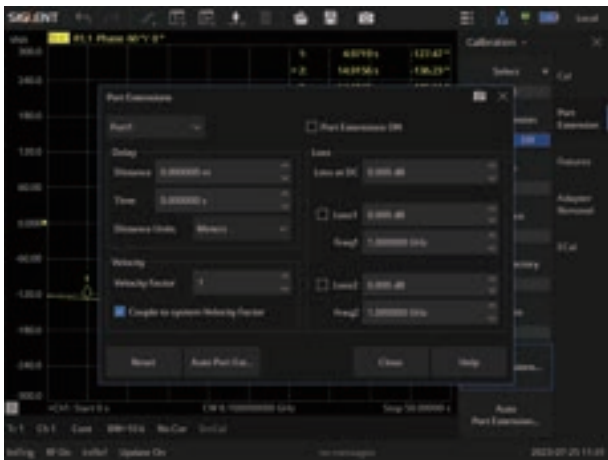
SIGLENT

Local

Tr1 S11 Phase 90°/ 0°

300.0

240.0

180.0

120.0

60.00

0.000

-60.00

-120.0

-180.0

-240.0

-300.0

1 4.0719 s -127.67°
2 14.9156 s -136.23°

Calibration

Select

Cal

Port Extension

Fixtures

Adapter Removal

ECal

Port Extension

Port1

Port Extensions ON

Delay

Distance 0.000000 m

Time 0.000000 s

Distance Units Meters

Velocity

Velocity Factor 1

Couple to system Velocity Factor

Loss

Loss at DC 0.000 dB

Loss1 0.000 dB

Freq1 1.000000 GHz

Loss2 0.000 dB

Freq2 1.000000 GHz

Reset

Auto Port Ext...

Close

Help

Auto Port Extension...

>Ch1: Start 0 s

CW 6.700000000 GHz

Stop 50.0000 s

Tr 1 Ch 1 Cont IBW 1 kHz No Cor

2023-07-25 11:37